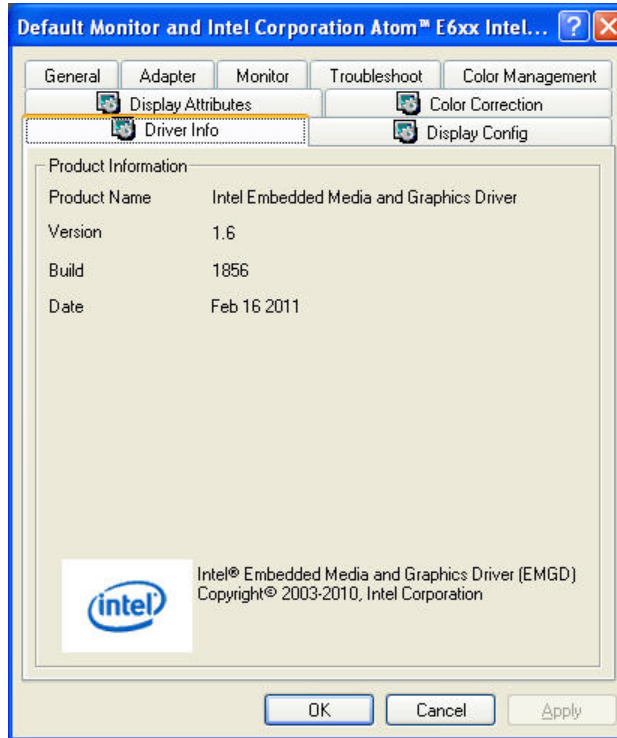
Default Monitor and Intel Corporation Atom™ E6xx Intel... ? X

General | Adapter | Monitor | Troubleshoot | Color Management
Display Attributes | Color Correction
Driver Info | Display Config

Product Information

| | |
|---|---|
| Product Name | Intel Embedded Media and Graphics Driver |
| Version | 1.6 |
| Build | 1856 |
| Date | Feb 16 2011 |

intel

Intel® Embedded Media and Graphics Driver (EMGD)
Copyright© 2003-2010, Intel Corporation

OK | Cancel | Apply